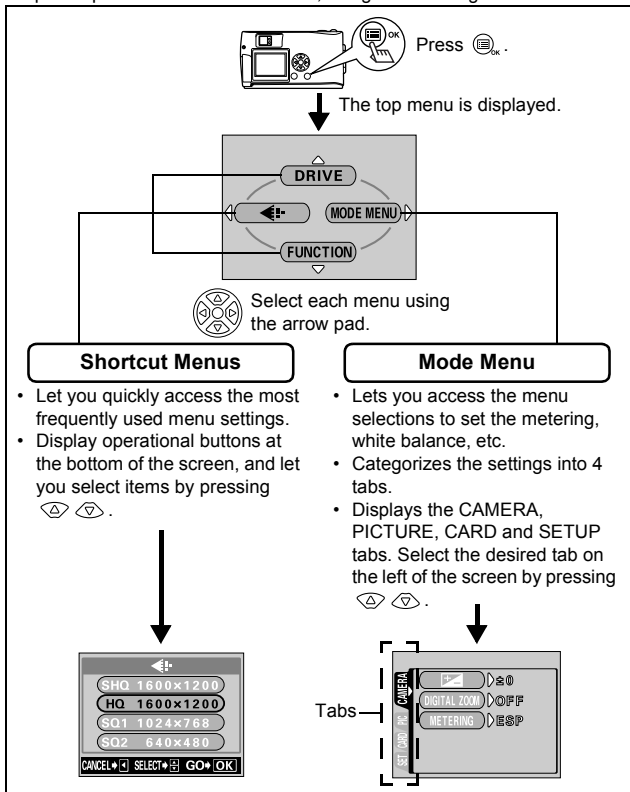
Press .

The top menu is displayed.

DRIVE

MODE MENU

FUNCTION

Select each menu using the arrow pad.

Shortcut Menus

• Let you quickly access the most frequently used menu settings.
• Display operational buttons at the bottom of the screen, and let you select items by pressing .

Mode Menu

• Lets you access the menu selections to set the metering, white balance, etc.
• Categorizes the settings into 4 tabs.
• Displays the CAMERA, PICTURE, CARD and SETUP tabs. Select the desired tab on the left of the screen by pressing .

SHQ 1600×1200
HQ 1600×1200
SQ1 1024×768
SQ2 640×480
CANCEL SELECT GO OK

Tabs

CAMERA
PIC
CARD
SET

±0
DIGITAL ZOOM OFF
METERING ESP